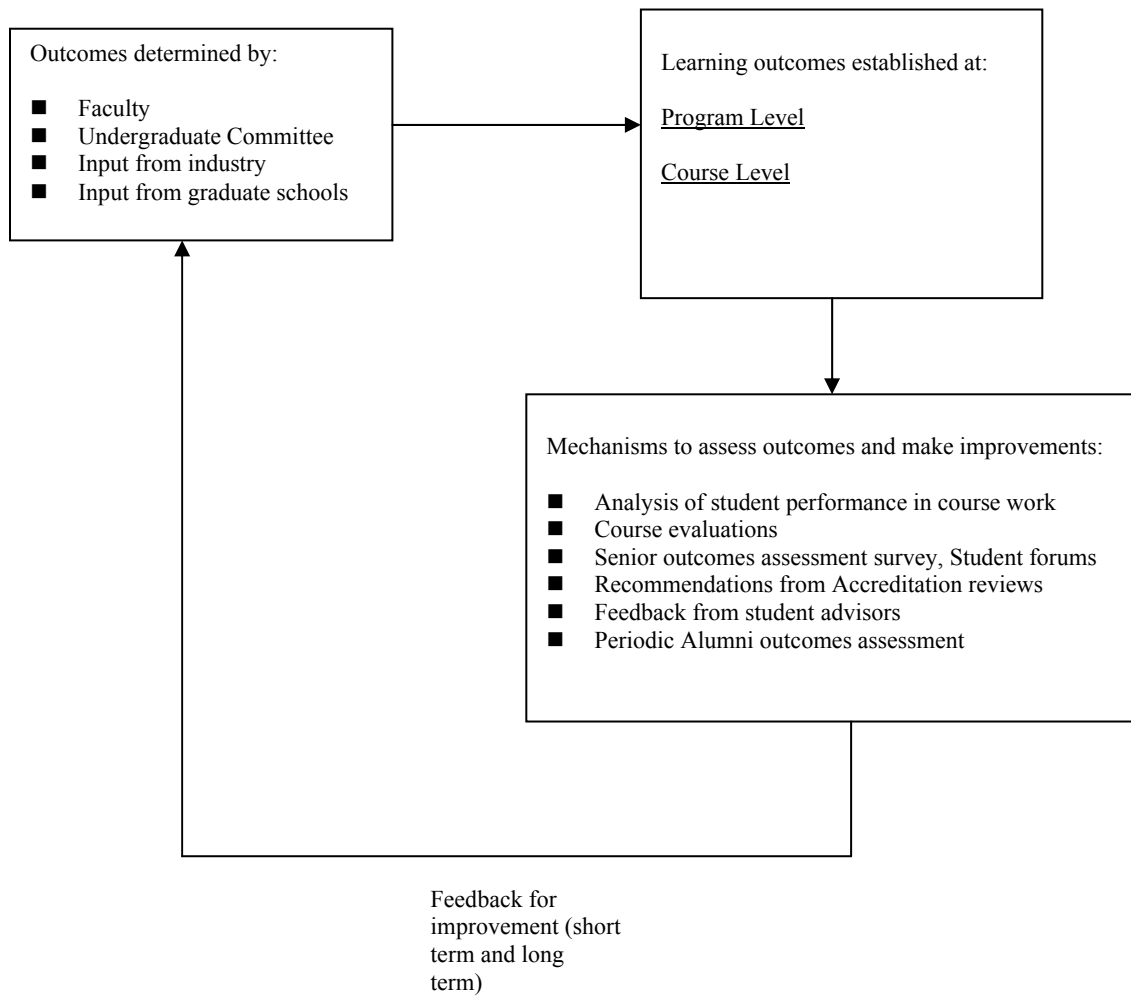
Outcomes determined by:

- Faculty
- Undergraduate Committee
- Input from industry
- Input from graduate schools

Learning outcomes established at:

Program Level

Course Level

Mechanisms to assess outcomes and make improvements:

- Analysis of student performance in course work
- Course evaluations
- Senior outcomes assessment survey, Student forums
- Recommendations from Accreditation reviews
- Feedback from student advisors
- Periodic Alumni outcomes assessment

Feedback for improvement (short term and long term)